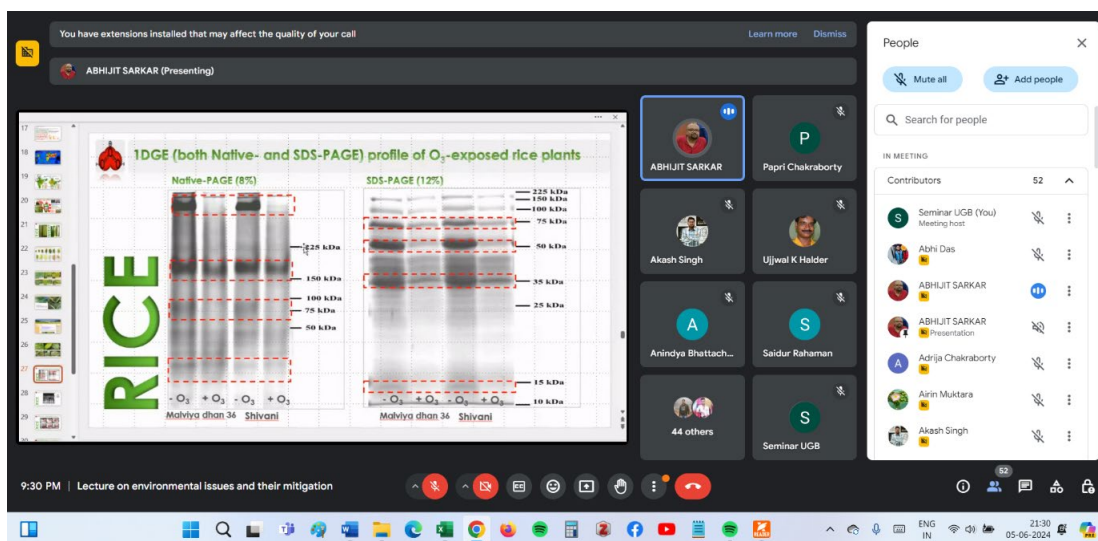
You have extensions installed that may affect the quality of your call

Learn more Dismiss

ABHIJIT SARKAR (Presenting)

17
18
19
20
21
22
23
24
25
26
27
28
29

1DGE (both Native- and SDS-PAGE) profile of $O_3$-exposed rice plants

Native-PAGE (8%)

SDS-PAGE (12%)

RICE

225 kDa
150 kDa
100 kDa
75 kDa
50 kDa

225 kDa
150 kDa
100 kDa
75 kDa
50 kDa
35 kDa
25 kDa
15 kDa
10 kDa

$-O_3$ $+O_3$ $-O_3$ $+O_3$
Malviya dhan 36 Shivani

$-O_3$ $+O_3$ $-O_3$ $+O_3$
Malviya dhan 36 Shivani

ABHIJIT SARKAR

P
Papri Chakraborty

Akash Singh

Ujjwal K Halder

A
Anindya Bhattach...

S
Saidur Rahaman

44 others

S
Seminar UGB

People

Mute all

Add people

Search for people

IN MEETING

Contributors 52

S Seminar UGB (You)
Meeting host

Abhi Das

ABHIJIT SARKAR

ABHIJIT SARKAR
Presentation

A Adrija Chakraborty

Airin Muktara

Akash Singh

9:30 PM | Lecture on environmental issues and their mitigation

52

ENG
IN

21:30
05-06-2024